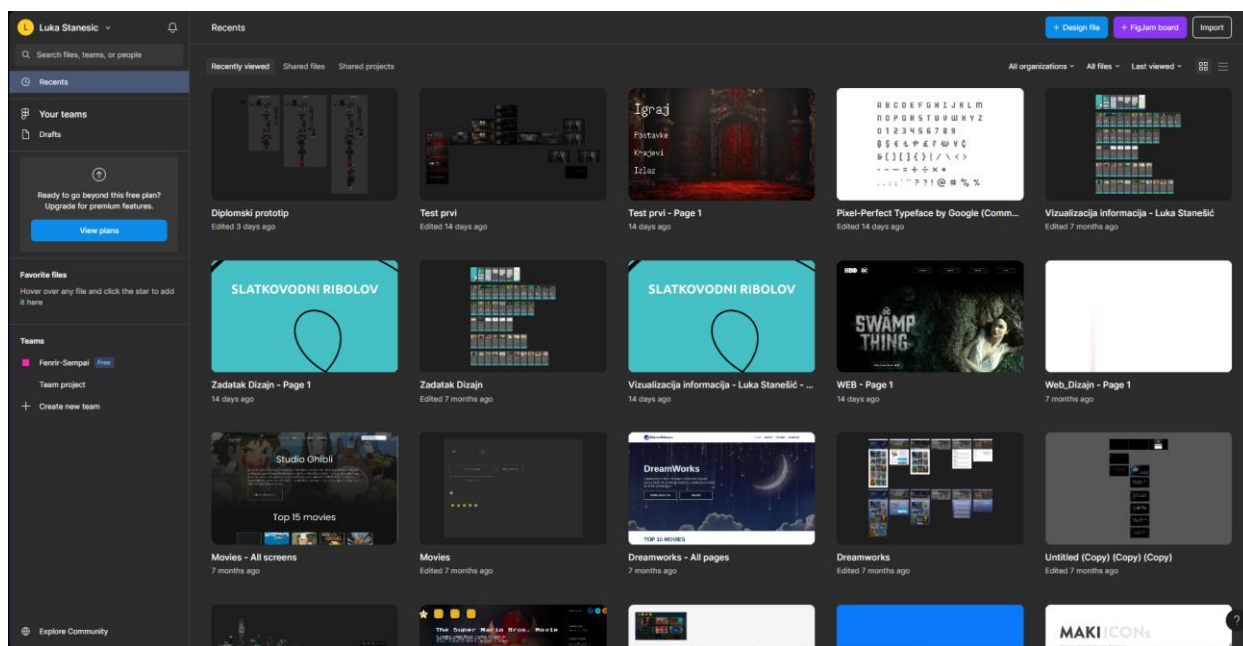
L Luka Stanesic

Search files, teams, or people

Recents

Your teams

Drafts

Ready to go beyond this free plan? Upgrade for premium features.

View plans

Favorite files

Hover over any file and click the star to add it here

Teams

Fenrir-Sempai Free

Team project

Create new team

Explore Community

Recents

+ Design file

+ FigJam board

Import

Recently viewed

Shared files

Shared projects

All organizations

All files

Last viewed

Diplomski prototip
Edited 3 days ago

Test prvi
Edited 14 days ago

Igraj
Postavke
Krajevi
Izlaz

Test prvi - Page 1
14 days ago

ABCDEFGHIJKLM
NOPQRSTUVWXYZ
0123456789

Pixel-Perfect Typeface by Google (Comm...
Edited 14 days ago

Vizualizacija informacija - Luka Stanešić
Edited 7 months ago

SLATKOVODNI RIBOLOV

Zadatak Dizajn - Page 1
14 days ago

Zadatak Dizajn
Edited 7 months ago

SLATKOVODNI RIBOLOV

Vizualizacija informacija - Luka Stanešić - ...
14 days ago

SWAMP THING

WEB - Page 1
14 days ago

Web_Dizajn - Page 1
7 months ago

Studio Ghibli

Top 15 movies

Movies - All screens
7 months ago

Movies
Edited 7 months ago

DreamWorks

TOP 15 MOVIES

Dreamworks - All pages
7 months ago

Dreamworks
Edited 7 months ago

Untitled (Copy) (Copy) (Copy)
Edited 7 months ago

The Super Mario Bros. Movie

MAKI ICONs

?